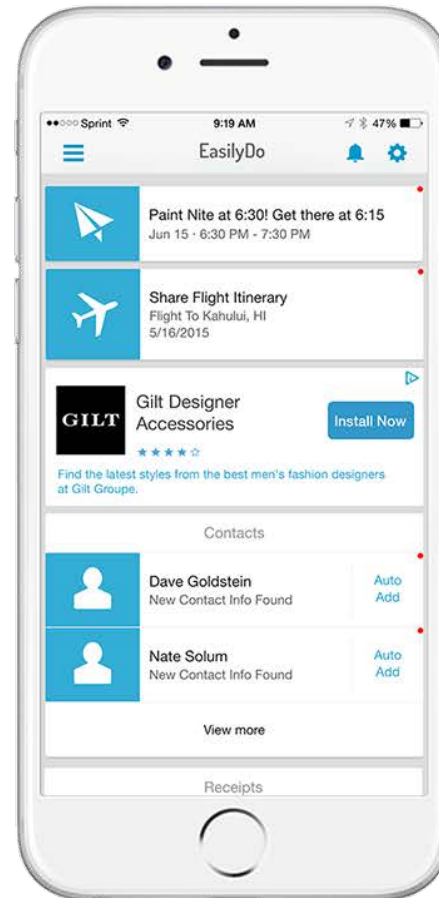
●●○○○ Sprint

9:19 AM

47%

EasilyDo

Paint Nite at 6:30! Get there at 6:15
Jun 15 · 6:30 PM - 7:30 PM

Share Flight Itinerary
Flight To Kahului, HI
5/16/2015

GILT

Gilt Designer Accessories

★★★★☆

Install Now

Find the latest styles from the best men's fashion designers at Gilt Groupe.

Contacts

Dave Goldstein
New Contact Info Found

Auto Add

Nate Solum
New Contact Info Found

Auto Add

View more

Receipts